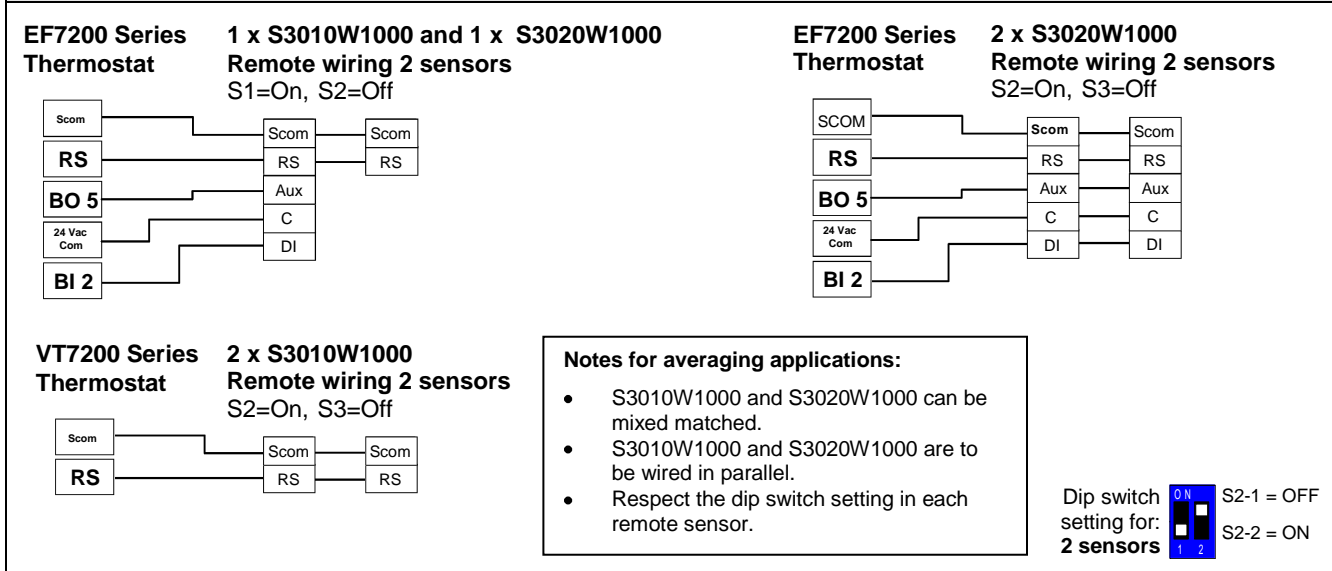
EF7200 Series Thermostat

1 x S3010W1000 and 1 x S3020W1000
Remote wiring 2 sensors
S1=On, S2=Off

Scom
RS
BO 5
24 Vac Com
BI 2

Scom
RS
Aux
C
DI

Scom
RS

EF7200 Series Thermostat

2 x S3020W1000
Remote wiring 2 sensors
S2=On, S3=Off

SCOM
RS
BO 5
24 Vac Com
BI 2

Scom
RS
Aux
C
DI

Scom
RS
Aux
C
DI

VT7200 Series Thermostat

2 x S3010W1000
Remote wiring 2 sensors
S2=On, S3=Off

Scom
RS

Scom
RS

Scom
RS

Notes for averaging applications:

- S3010W1000 and S3020W1000 can be mixed matched.
- S3010W1000 and S3020W1000 are to be wired in parallel.
- Respect the dip switch setting in each remote sensor.

Dip switch setting for: 2 sensors

ON
1 2

S2-1 = OFF
S2-2 = ON